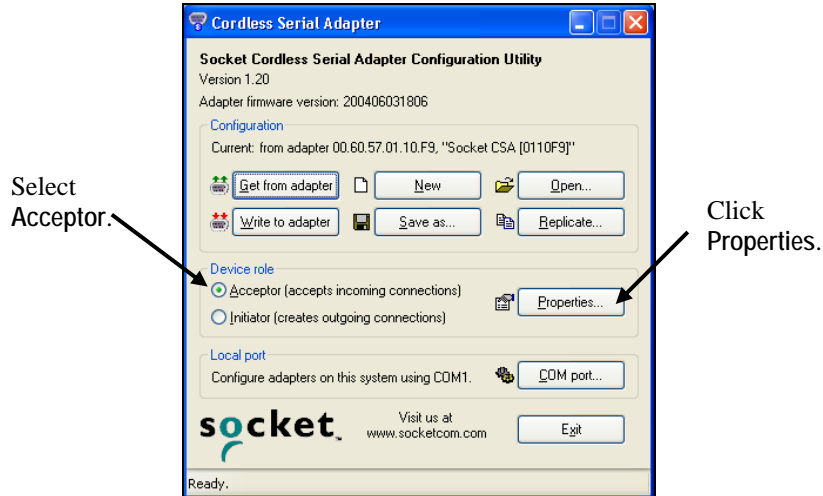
Cordless Serial Adapter

Socket Cordless Serial Adapter Configuration Utility
Version 1.20
Adapter firmware version: 200406031806

Configuration
Current: from adapter 00.60.57.01.10.F9, "Socket CSA [0110F9]"

Get from adapter
New
Open...
Write to adapter
Save as...
Replicate...

Device role
Acceptor (accepts incoming connections)
Initiator (creates outgoing connections)
Properties...

Local port
Configure adapters on this system using COM1.
COM port...

socket
Visit us at www.socketcom.com
Exit

Ready.

Select Acceptor.

Click Properties.